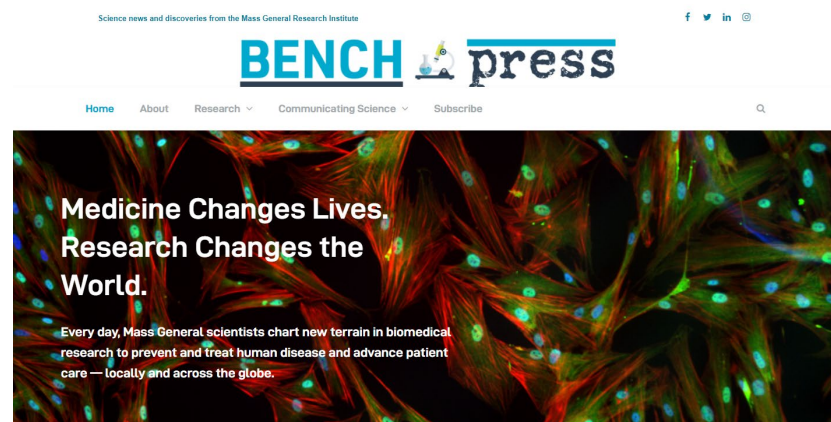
Science news and discoveries from the Mass General Research Institute

BENCH press

Home About Research Communicating Science Subscribe

Medicine Changes Lives. Research Changes the World.

Every day, Mass General scientists chart new terrain in biomedical research to prevent and treat human disease and advance patient care — locally and across the globe.